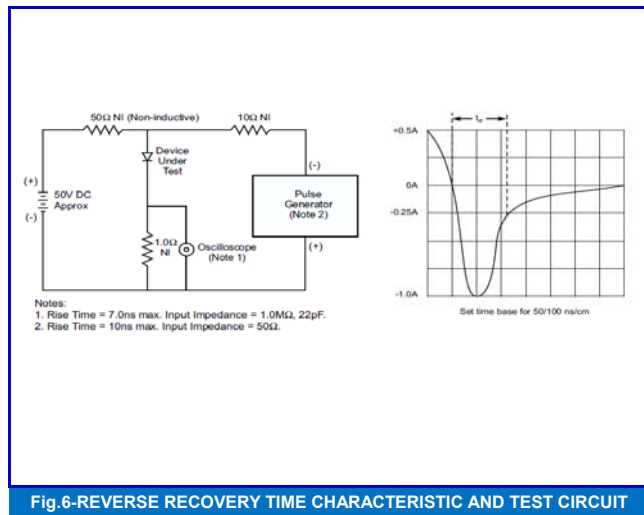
50Ω NI (Non-inductive)

10Ω NI

Device Under Test

(-)

(+)

50V DC Approx

(-)

Pulse Generator (Note 2)

1.0Ω NI

Oscilloscope (Note 1)

(+)

Notes:
1. Rise Time = 7.0ns max. Input Impedance = 1.0MΩ, 22pF.
2. Rise Time = 10ns max. Input Impedance = 50Ω.

$t_{rr}$

+0.5A

0A

-0.25A

-1.0A

Set time base for 50/100 ns/cm

Fig.6-REVERSE RECOVERY TIME CHARACTERISTIC AND TEST CIRCUIT